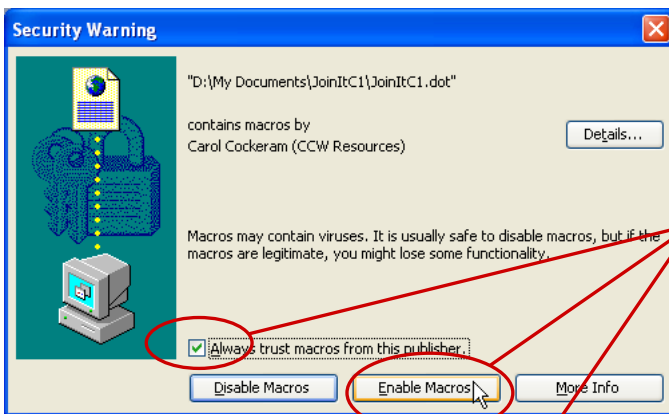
Security Warning

"D:\My Documents\JoinItC1\JoinItC1.dot"

contains macros by
Carol Cockeram (CCW Resources)

Details...

Macros may contain viruses. It is usually safe to disable macros, but if the macros are legitimate, you might lose some functionality.

Always trust macros from this publisher.

Disable Macros

Enable Macros

More Info